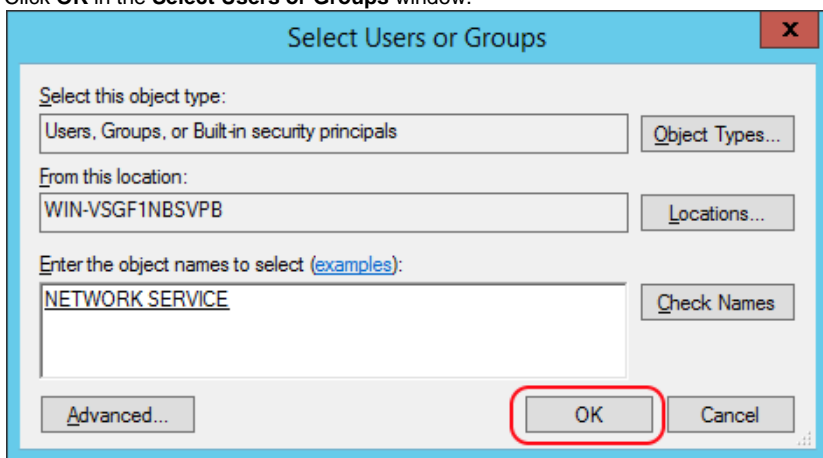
Click **OK** in the **Select Users or Groups** window.

Select Users or Groups

x

Select this object type:

Users, Groups, or Built-in security principals

Object Types...

From this location:

WIN-VSGF1NBSVPB

Locations...

Enter the object names to select (examples):

NETWORK SERVICE

Check Names

Advanced...

OK

Cancel